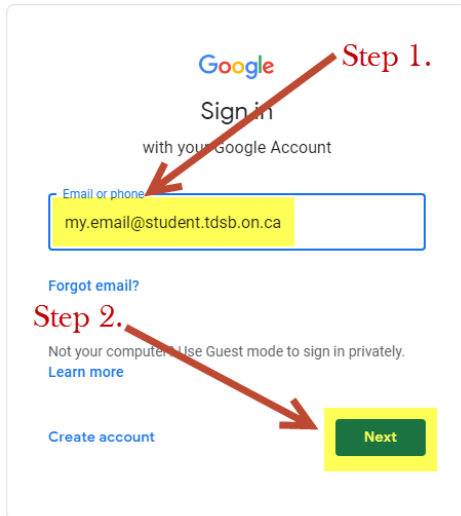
Google

Step 1.

Sign in

with your Google Account

Email or phone

my.email@student.tdsb.on.ca

Forgot email?

Step 2.

Not your computer? Use Guest mode to sign in privately.

Learn more

Create account

Next